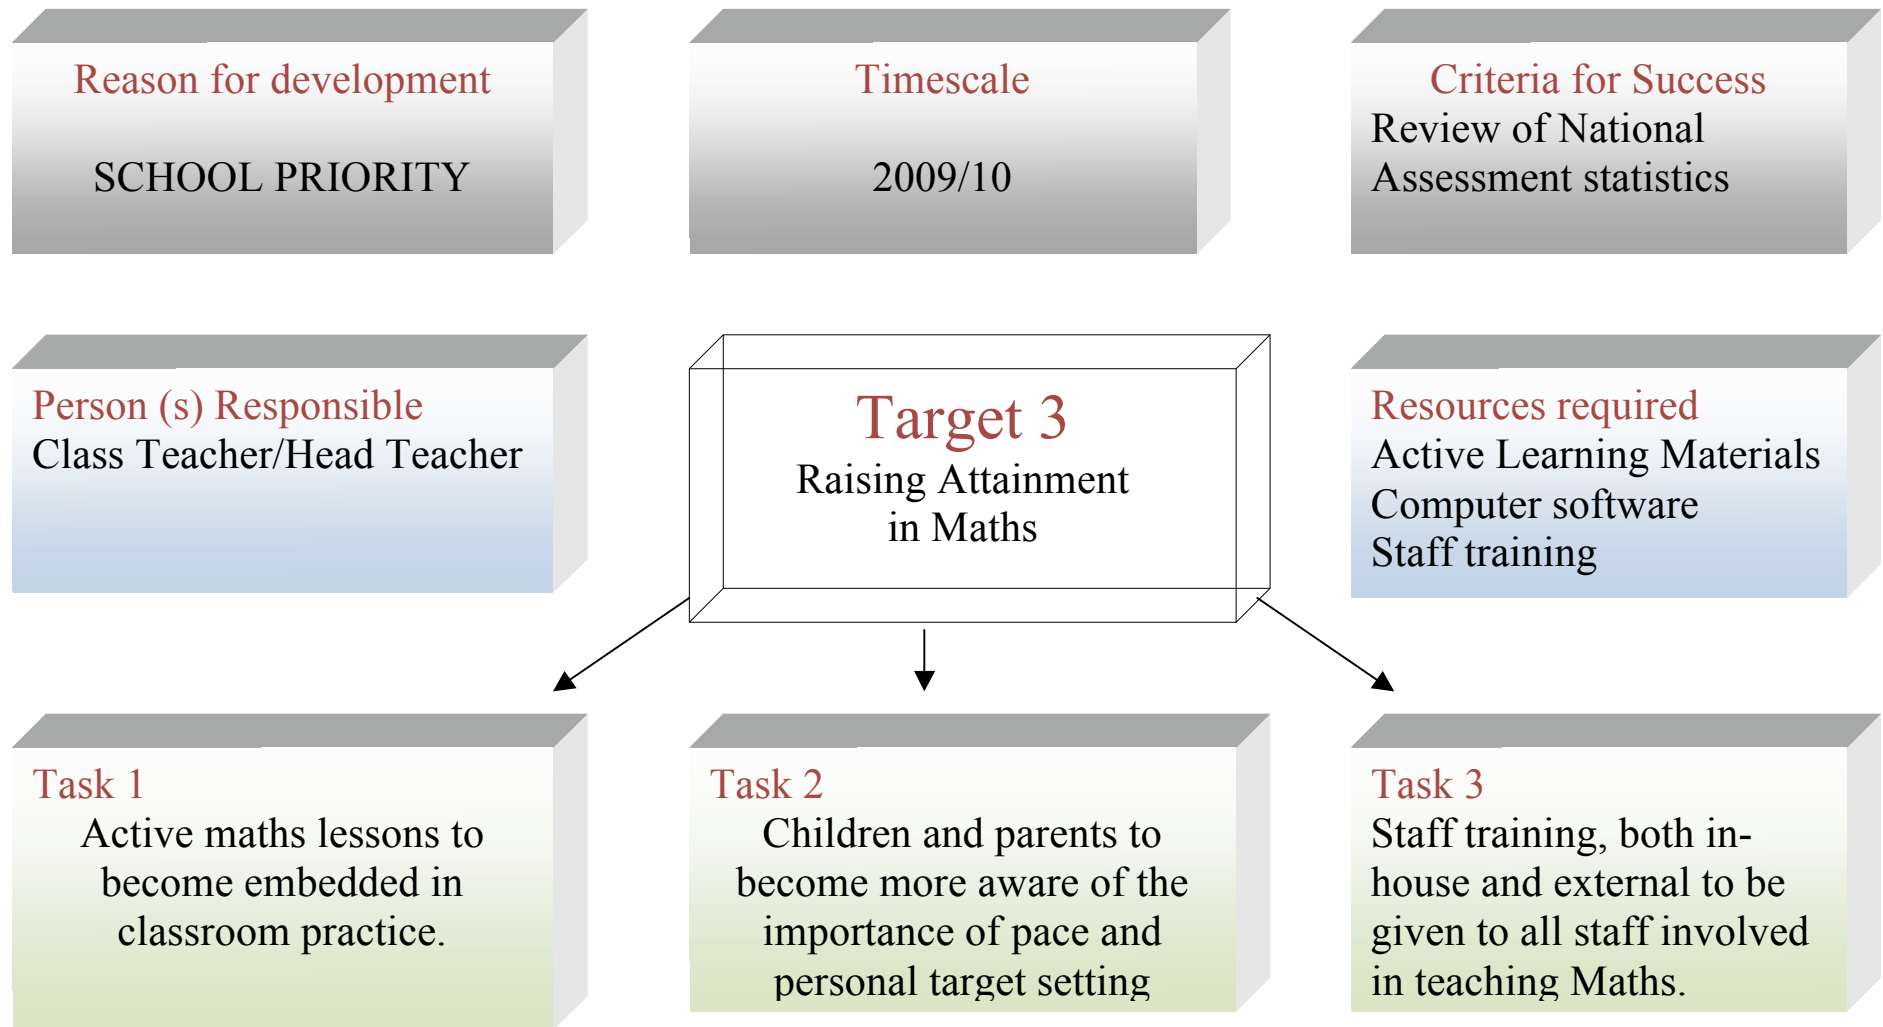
Reason for development

SCHOOL PRIORITY

Timescale

2009/10

Criteria for Success
Review of National Assessment statistics

Person (s) Responsible
Class Teacher/Head Teacher

Target 3
Raising Attainment in Maths

Resources required
Active Learning Materials
Computer software
Staff training

Task 1
Active maths lessons to become embedded in classroom practice.

Task 2
Children and parents to become more aware of the importance of pace and personal target setting

Task 3
Staff training, both in-house and external to be given to all staff involved in teaching Maths.